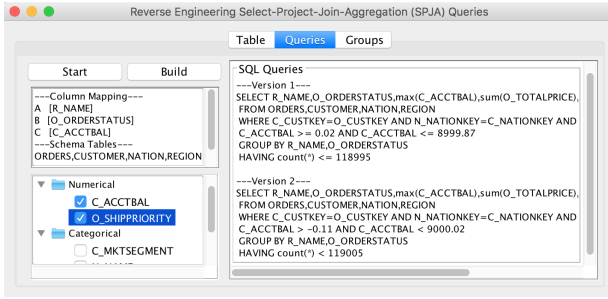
Reverse Engineering Select-Project-Join-Aggregation (SPJA) Queries

Table Queries Groups

Start Build

---Column Mapping---
A [R_NAME]
B [O_ORDERSTATUS]
C [C_ACCTBAL]
---Schema Tables---
ORDERS,CUSTOMER,NATION,REGION

Numerical
C_ACCTBAL
O_SHIPPRIORITY
Categorical
C_MKTSEGMENT
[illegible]

SQL Queries
---Version 1---
SELECT R_NAME,O_ORDERSTATUS,max(C_ACCTBAL),sum(O_TOTALPRICE),
FROM ORDERS,CUSTOMER,NATION,REGION
WHERE C_CUSTKEY=O_CUSTKEY AND N_NATIONKEY=C_NATIONKEY AND
C_ACCTBAL >= 0.02 AND C_ACCTBAL <= 8999.87
GROUP BY R_NAME,O_ORDERSTATUS
HAVING count(*) <= 118995

---Version 2---
SELECT R_NAME,O_ORDERSTATUS,max(C_ACCTBAL),sum(O_TOTALPRICE),
FROM ORDERS,CUSTOMER,NATION,REGION
WHERE C_CUSTKEY=O_CUSTKEY AND N_NATIONKEY=C_NATIONKEY AND
C_ACCTBAL > -0.11 AND C_ACCTBAL < 9000.02
GROUP BY R_NAME,O_ORDERSTATUS
HAVING count(*) < 119005